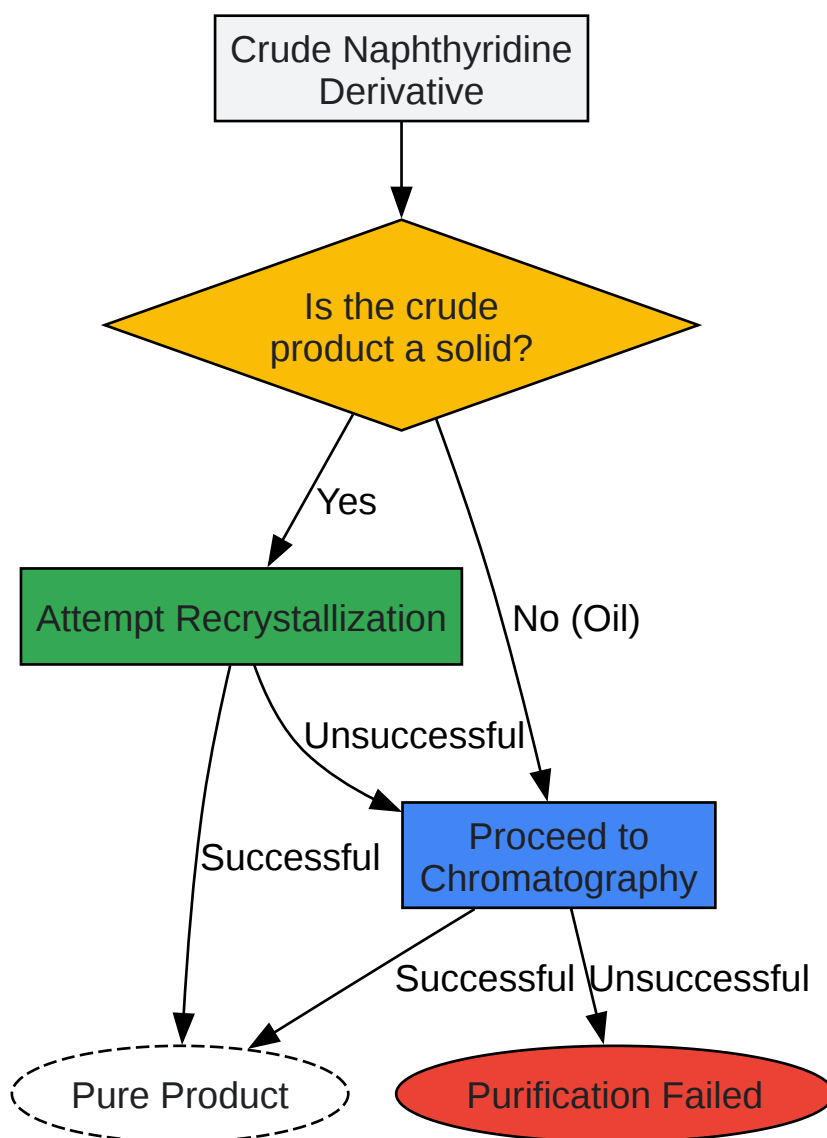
Crude Naphthyridine Derivative

Is the crude product a solid?

Yes

No (Oil)

Attempt Recrystallization

Unsuccessful

Successful

Proceed to Chromatography

Successful

Unsuccessful

Pure Product

Purification Failed